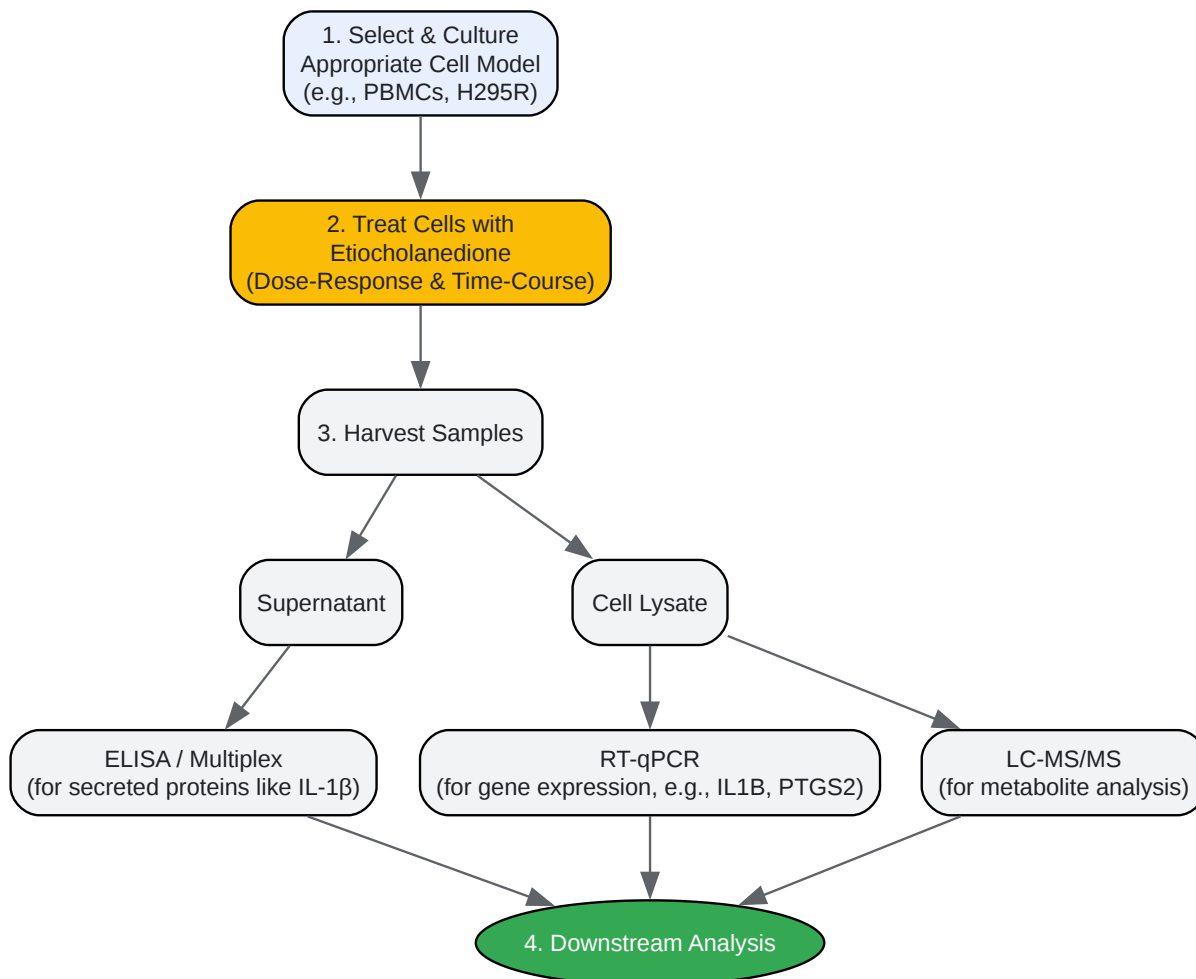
1. Select & Culture Appropriate Cell Model (e.g., PBMCs, H295R)

2. Treat Cells with Etiocholanedione (Dose-Response & Time-Course)

3. Harvest Samples

Supernatant

Cell Lysate

ELISA / Multiplex (for secreted proteins like IL-1β)

RT-qPCR (for gene expression, e.g., IL1B, PTGS2)

LC-MS/MS (for metabolite analysis)

4. Downstream Analysis